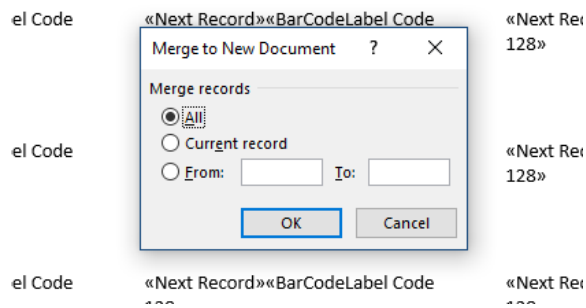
el Code
«Next Record»«BarCodeLabel Code
«Next Rec
128»

Merge to New Document ? ×

Merge records
All
Current record
From: To:

OK Cancel

el Code
«Next Rec
128»

el Code
«Next Record»«BarCodeLabel Code
«Next Rec